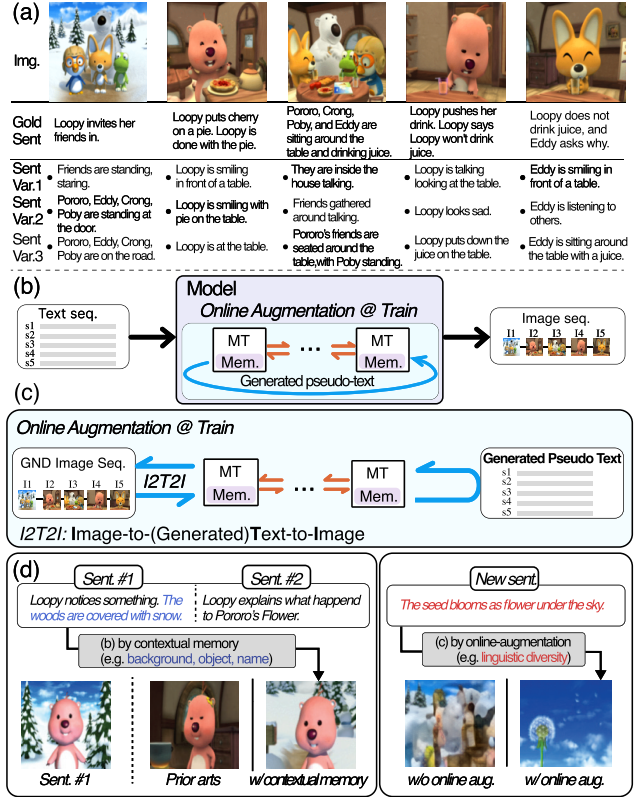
(a)

Img.

| | | | | | |
|---|---|---|---|---|---|
| Gold Sent | Loopy invites her friends in. | Loopy puts cherry on a pie. Loopy is done with the pie. | Pororo, Crong, Poby, and Eddy are sitting around the table and drinking juice. | Loopy pushes her drink. Loopy says Loopy won't drink juice. | Loopy does not drink juice, and Eddy asks why. |
| Sent Var.1 | • Friends are standing, staring. | • Loopy is smiling in front of a table. | • They are inside the house talking. | • Loopy is talking looking at the table. | • Eddy is smiling in front of a table. |
| Sent Var.2 | • Pororo, Eddy, Crong, Poby are standing at the door. | • Loopy is smiling with pie on the table. | • Friends gathered around talking. | • Loopy looks sad. | • Eddy is listening to others. |
| Sent Var.3 | • Pororo, Eddy, Crong, Poby are on the road. | • Loopy is at the table. | • Pororo's friends are seated around the table with Poby standing. | • Loopy puts down the juice on the table. | • Eddy is sitting around the table with a juice. |

(b)

Text seq.
s1
s2
s3
s4
s5

Model
Online Augmentation @ Train
MT
Mem.
···
MT
Mem.
Generated pseudo-text

Image seq.
I1 I2 I3 I4 I5

(c)

Online Augmentation @ Train

GND Image Seq.
I1 I2 I3 I4 I5

I2T2I

MT
Mem.
···
MT
Mem.

Generated Pseudo Text
s1
s2
s3
s4
s5

I2T2I: Image-to-(Generated)Text-to-Image

(d)

Sent. #1
Loopy notices something. The woods are covered with snow.

Sent. #2
Loopy explains what happend to Pororo's Flower.

(b) by contextual memory
(e.g. background, object, name)

Sent. #1
Prior arts
w/contextual memory

New sent.
The seed blooms as flower under the sky.

(c) by online-augmentation
(e.g. linguistic diversity)

w/o online aug.
w/ online aug.